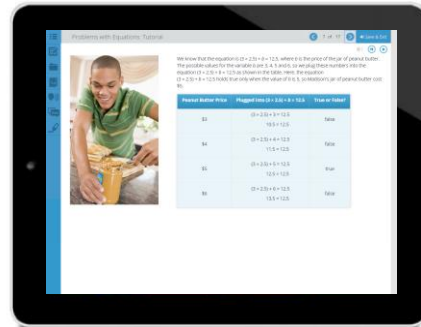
Problems with Equations: Tutorial

7 of 17

Save & Exit

We know that the equation is (5 + 2.5) + 8 = 12.5, where 8 is the price of the jar of peanut butter. The possible values for the variable 8 are 3, 4, 5, and 6, so we plug these numbers into the equation (5 + 2.5) + 8 = 12.5 as shown in the table. Here, the equation (5 + 2.5) + 8 = 12.5 holds true only when the value of 8 is 5, so Madison's jar of peanut butter cost $5.

| Peanut Butter Price | Plugged Into (5 + 2.5) + 8 = 12.5 | True or False? |
|---|---|---|
| $3 | (5 + 2.5) + 3 = 12.5<br>10.5 = 12.5 | false |
| $4 | (5 + 2.5) + 4 = 12.5<br>11.5 = 12.5 | false |
| $5 | (5 + 2.5) + 5 = 12.5<br>12.5 = 12.5 | true |
| $6 | (5 + 2.5) + 6 = 12.5<br>13.5 = 12.5 | false |